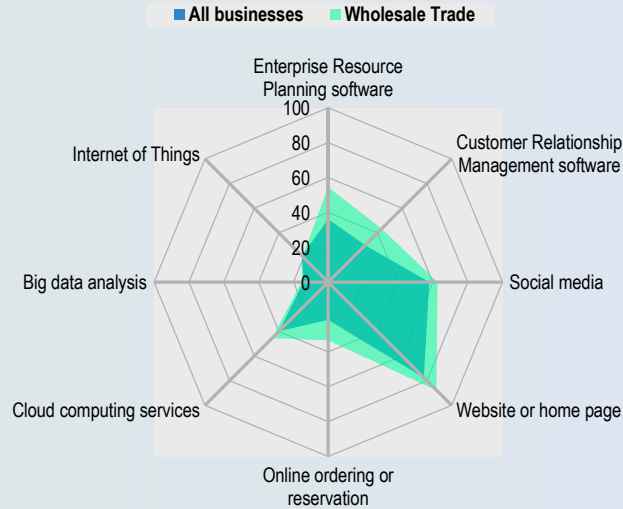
All businesses Wholesale Trade

Enterprise Resource Planning software

100
80
60
40
20
0

Customer Relationship Management software

Social media

Website or home page

Online ordering or reservation

Cloud computing services

Big data analysis

Internet of Things